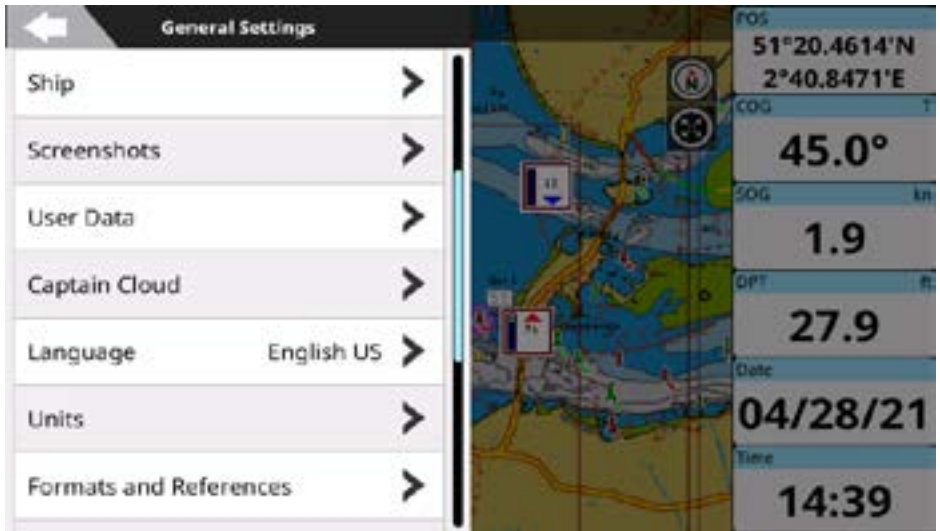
General Settings

Ship

Screenshots

User Data

Captain Cloud

Language English US

Units

Formats and References

POS
51°20.4614'N
2°40.8471'E

COG T
45.0°

SOG kn
1.9

DPT ft
27.9

Date
04/28/21

Time
14:39